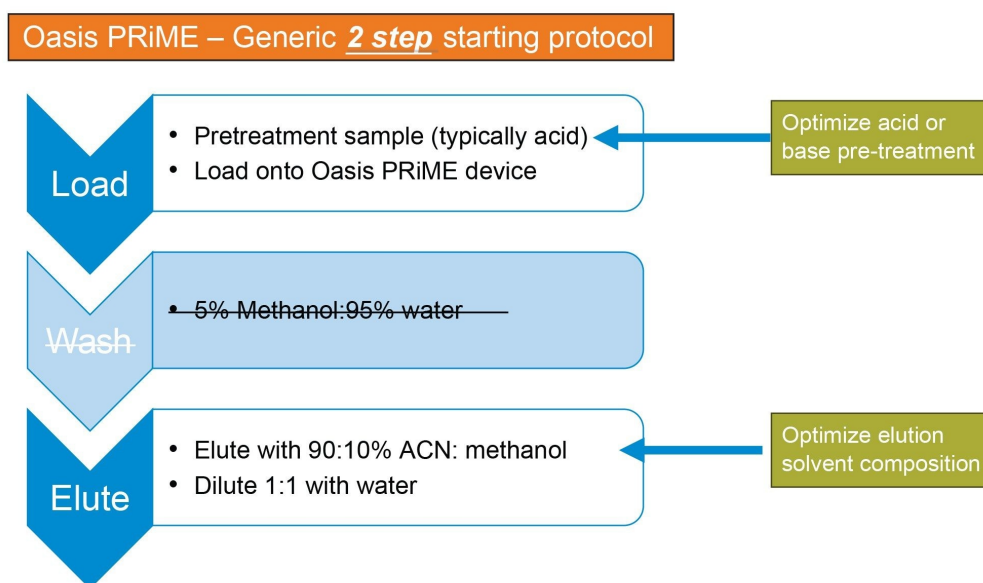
Oasis PRiME – Generic ***2 step*** starting protocol

Load

- Pretreatment sample (typically acid)
- Load onto Oasis PRiME device

Optimize acid or base pre-treatment

~~Wash~~

- ~~5% Methanol:95% water~~

Elute

- Elute with 90:10% ACN: methanol
- Dilute 1:1 with water

Optimize elution solvent composition